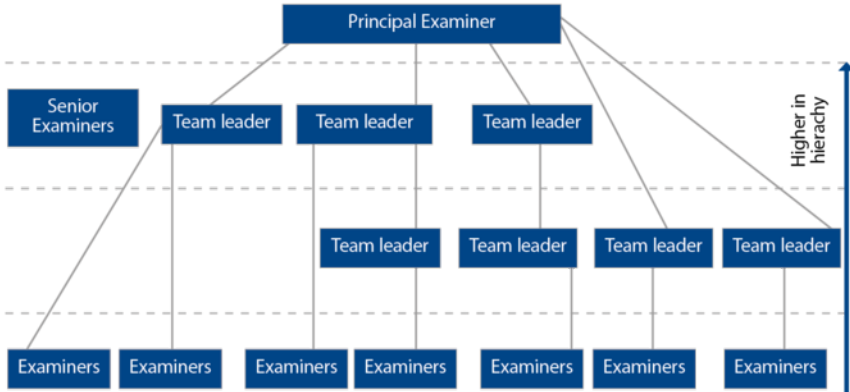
Principal Examiner

Senior Examiners

Team leader

Team leader

Team leader

Higher in hierachy

Team leader

Team leader

Team leader

Team leader

Examiners

Examiners

Examiners

Examiners

Examiners

Examiners

Examiners